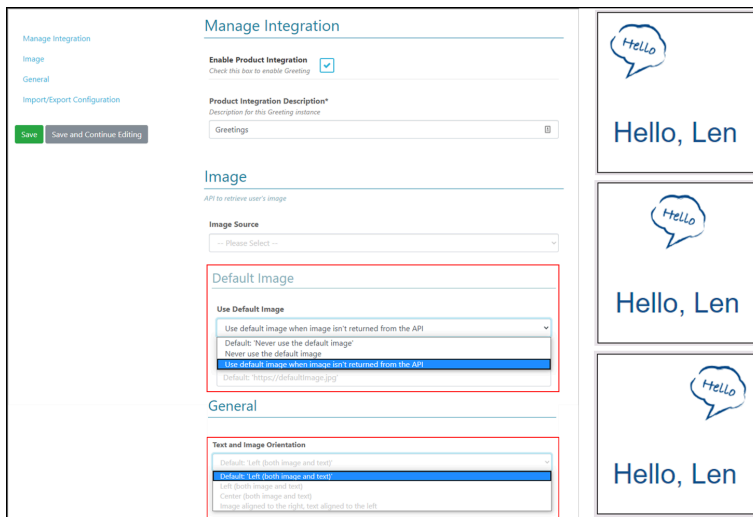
Manage Integration
Image
General
Import/Export Configuration

Save
Save and Continue Editing

Manage Integration

Enable Product Integration
Check this box to enable Greeting

Product Integration Description*
Description for this Greeting instance
Greetings

Image
API to retrieve user's image

Image Source
-- Please Select --

Default Image

Use Default Image
Use default image when image isn't returned from the API
Default: 'Never use the default image'
Never use the default image
Use default image when image isn't returned from the API
Default: 'https://defaultImage.jpg

General

Text and Image Orientation
Default: 'Left (both image and text)'
Default: 'Left (both image and text)'
Left (both image and text)
Center (both image and text)
Image aligned to the right, text aligned to the left

Hello
Hello, Len

Hello
Hello, Len

Hello
Hello, Len